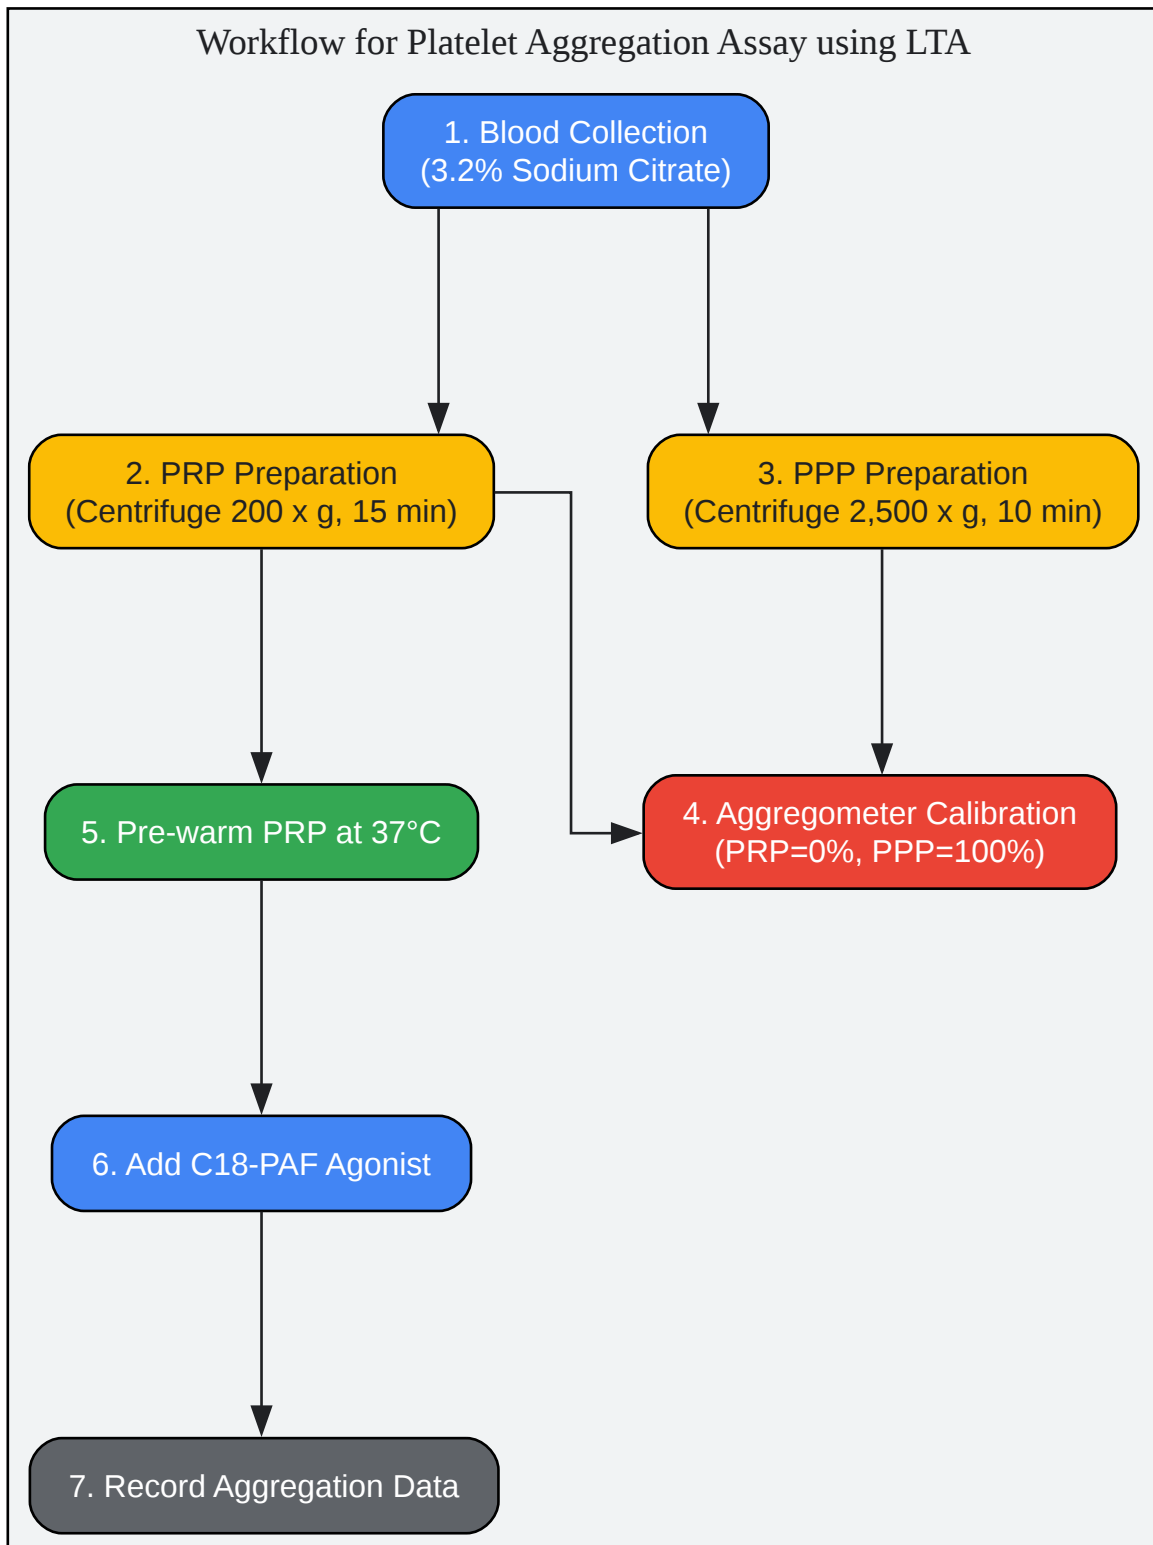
Workflow for Platelet Aggregation Assay using LTA

1. Blood Collection
(3.2% Sodium Citrate)

2. PRP Preparation
(Centrifuge 200 x g, 15 min)

3. PPP Preparation
(Centrifuge 2,500 x g, 10 min)

5. Pre-warm PRP at 37°C

4. Aggregometer Calibration
(PRP=0%, PPP=100%)

6. Add C18-PAF Agonist

7. Record Aggregation Data